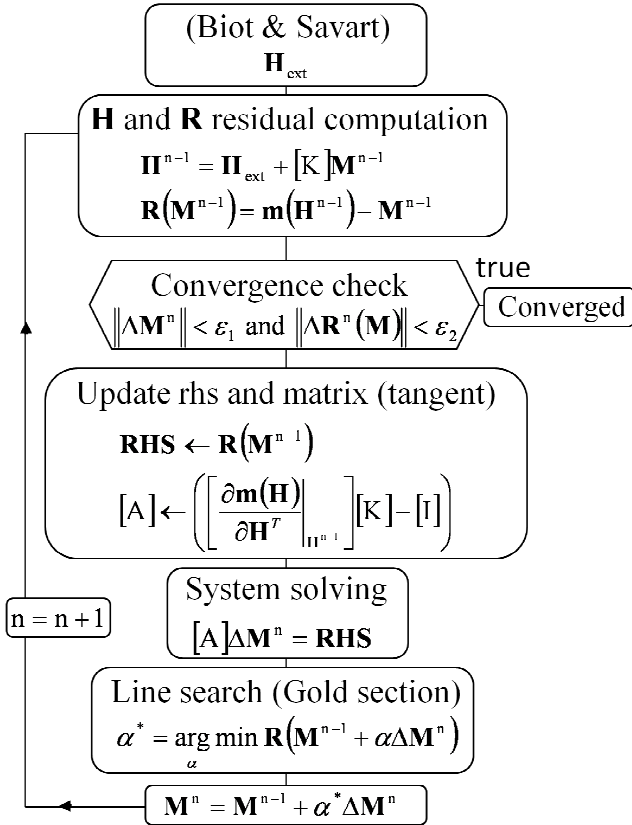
(Biot & Savart)
$\mathbf{H}_{ext}$

$\mathbf{H}$ and $\mathbf{R}$ residual computation
$\mathbf{\Pi}^{n-1} = \mathbf{\Pi}_{ext} + [K]\mathbf{M}^{n-1}$
$\mathbf{R}(\mathbf{M}^{n-1}) = \mathbf{m}(\mathbf{H}^{n-1}) - \mathbf{M}^{n-1}$

Convergence check
$\|\Lambda\mathbf{M}^{n}\| < \varepsilon_1$ and $\|\Lambda\mathbf{R}^{n}(\mathbf{M})\| < \varepsilon_2$

true

Converged

Update rhs and matrix (tangent)
$\mathbf{RHS} \leftarrow \mathbf{R}(\mathbf{M}^{n\ 1})$
$[A] \leftarrow \left(\left[\frac{\partial \mathbf{m}(\mathbf{H})}{\partial \mathbf{H}^{T}}\Big|_{\Pi^{n\ 1}}\right][K] - [I]\right)$

System solving
$[A]\Delta\mathbf{M}^{n} = \mathbf{RHS}$

$n = n + 1$

Line search (Gold section)
$\alpha^{*} = \underset{\alpha}{\arg\min}\, \mathbf{R}(\mathbf{M}^{n-1} + \alpha\Delta\mathbf{M}^{n})$

$\mathbf{M}^{n} = \mathbf{M}^{n-1} + \alpha^{*}\Delta\mathbf{M}^{n}$